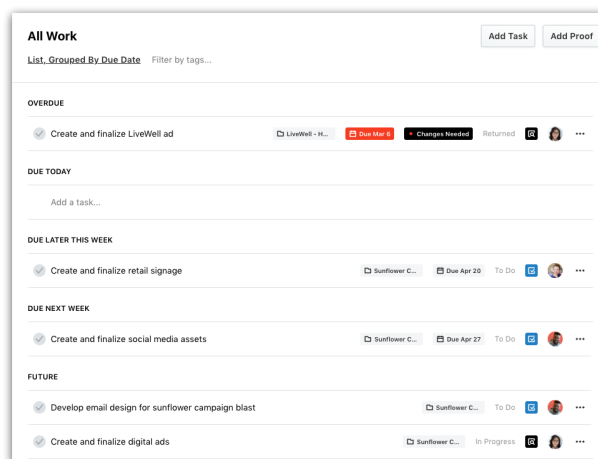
All Work

Add Task Add Proof

List, Grouped By Due Date Filter by tags...

OVERDUE

Create and finalize LiveWell ad LiveWell - H... Due Mar 6 Changes Needed Returned ...

DUE TODAY

Add a task...

DUE LATER THIS WEEK

Create and finalize retail signage Sunflower C... Due Apr 20 To Do ...

DUE NEXT WEEK

Create and finalize social media assets Sunflower C... Due Apr 27 To Do ...

FUTURE

Develop email design for sunflower campaign blast Sunflower C... To Do ...

Create and finalize digital ads Sunflower C... In Progress ...